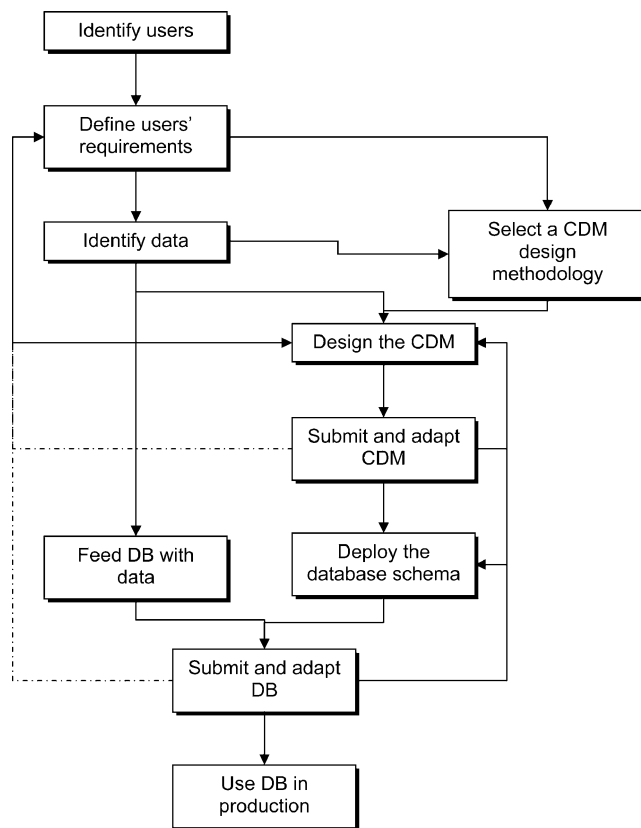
Identify users

Define users' requirements

Identify data

Select a CDM design methodology

Design the CDM

Submit and adapt CDM

Feed DB with data

Deploy the database schema

Submit and adapt DB

Use DB in production